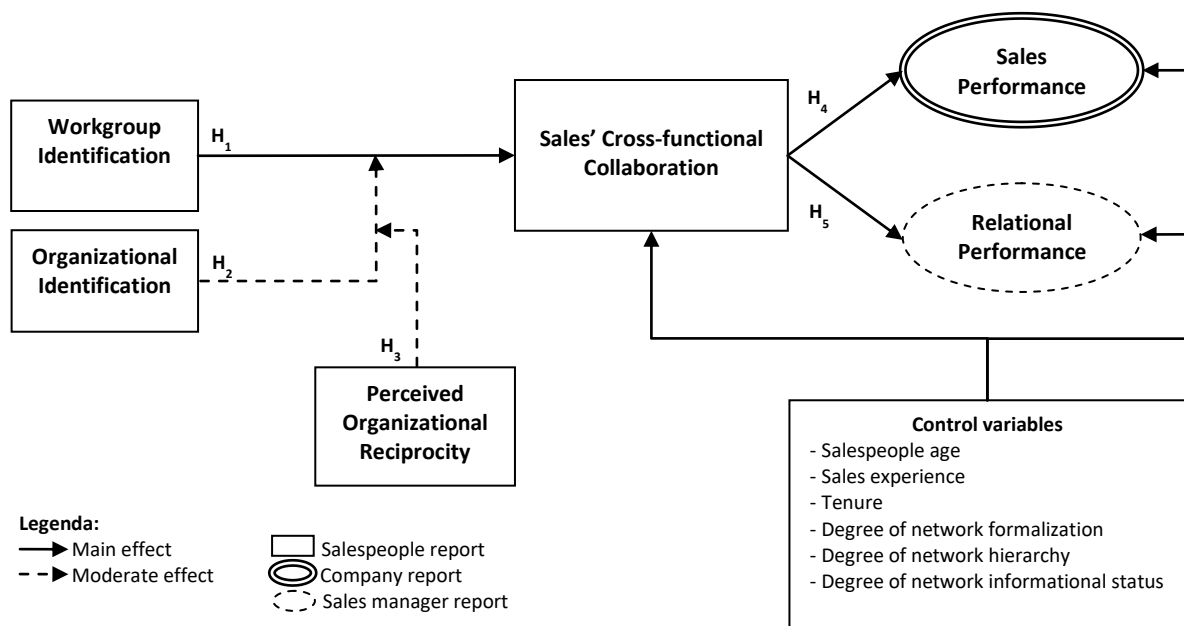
Workgroup Identification

$H_1$

Sales' Cross-functional Collaboration

$H_4$

Sales Performance

$H_5$

Relational Performance

Organizational Identification

$H_2$

$H_3$

Perceived Organizational Reciprocity

Control variables
- Salespeople age
- Sales experience
- Tenure
- Degree of network formalization
- Degree of network hierarchy
- Degree of network informational status

Legenda:
Main effect
Moderate effect
Salespeople report
Company report
Sales manager report